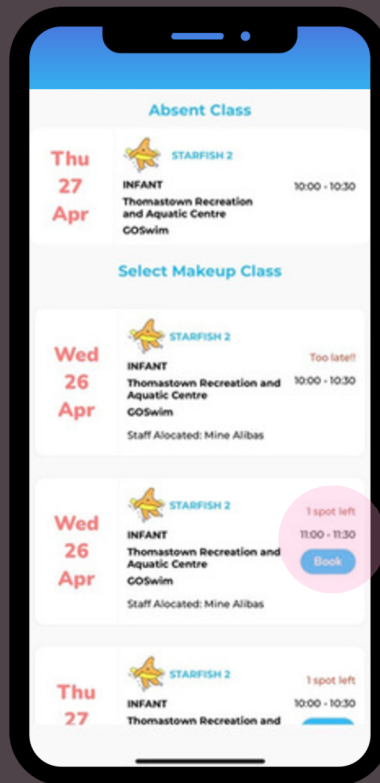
Absent Class

Thu 27 Apr

STARFISH 2

INFANT

Thomastown Recreation and Aquatic Centre

GOSwim

10:00 - 10:30

Select Makeup Class

Wed 26 Apr

STARFISH 2

INFANT

Thomastown Recreation and Aquatic Centre

GOSwim

Staff Alocated: Mine Alibas

Too late!!

10:00 - 10:30

Wed 26 Apr

STARFISH 2

INFANT

Thomastown Recreation and Aquatic Centre

GOSwim

Staff Alocated: Mine Alibas

1 spot left

11:00 - 11:30

Book

Thu 27

STARFISH 2

INFANT

Thomastown Recreation and

1 spot left

10:00 - 10:30